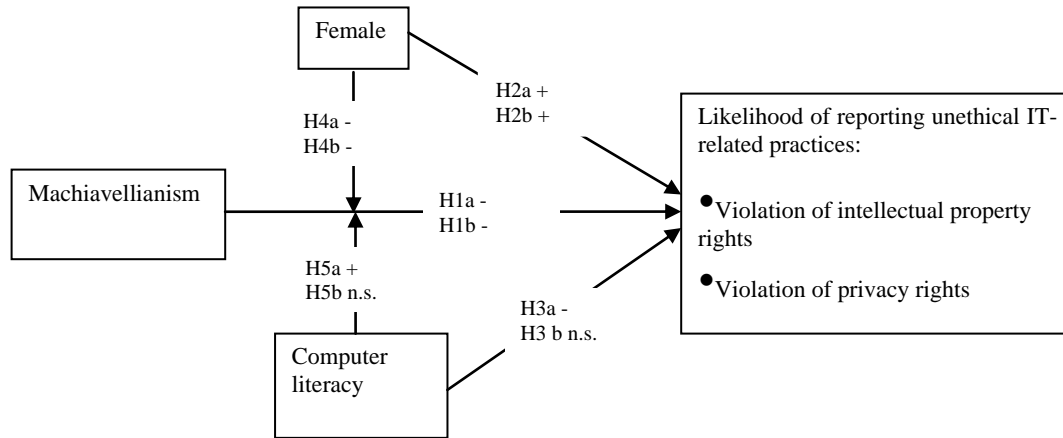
Female

H2a +
H2b +

H4a -
H4b -

Likelihood of reporting unethical IT-related practices:

•Violation of intellectual property rights

•Violation of privacy rights

Machiavellianism

H1a -
H1b -

H5a +
H5b n.s.

H3a -
H3 b n.s.

Computer literacy